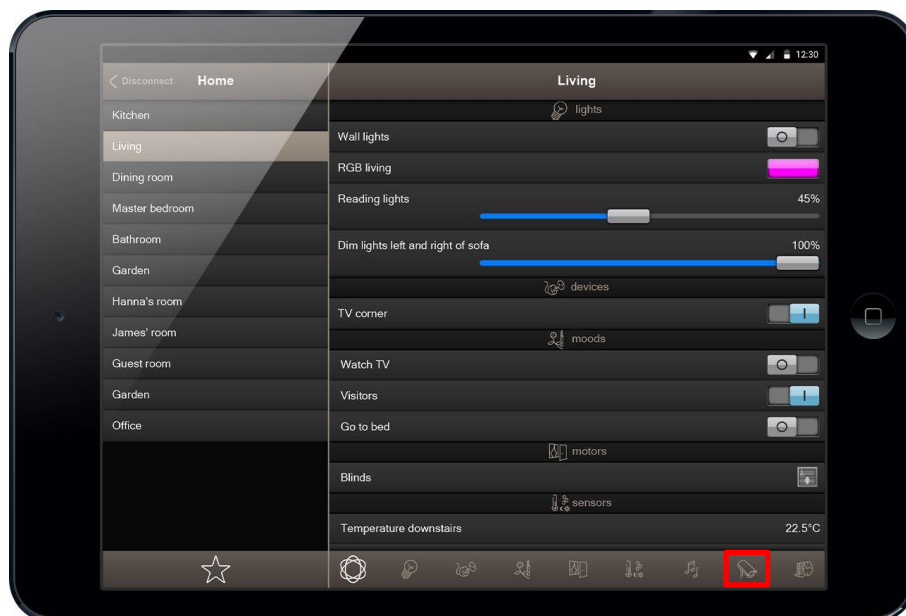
12:30

Disconnect Home

Kitchen
Living
Dining room
Master bedroom
Bathroom
Garden
Hanna's room
James' room
Guest room
Garden
Office

Living

lights
Wall lights
RGB living
Reading lights 45%
Dim lights left and right of sofa 100%

devices
TV corner

moods
Watch TV
Visitors
Go to bed

motors
Blinds

sensors
Temperature downstairs 22.5°C